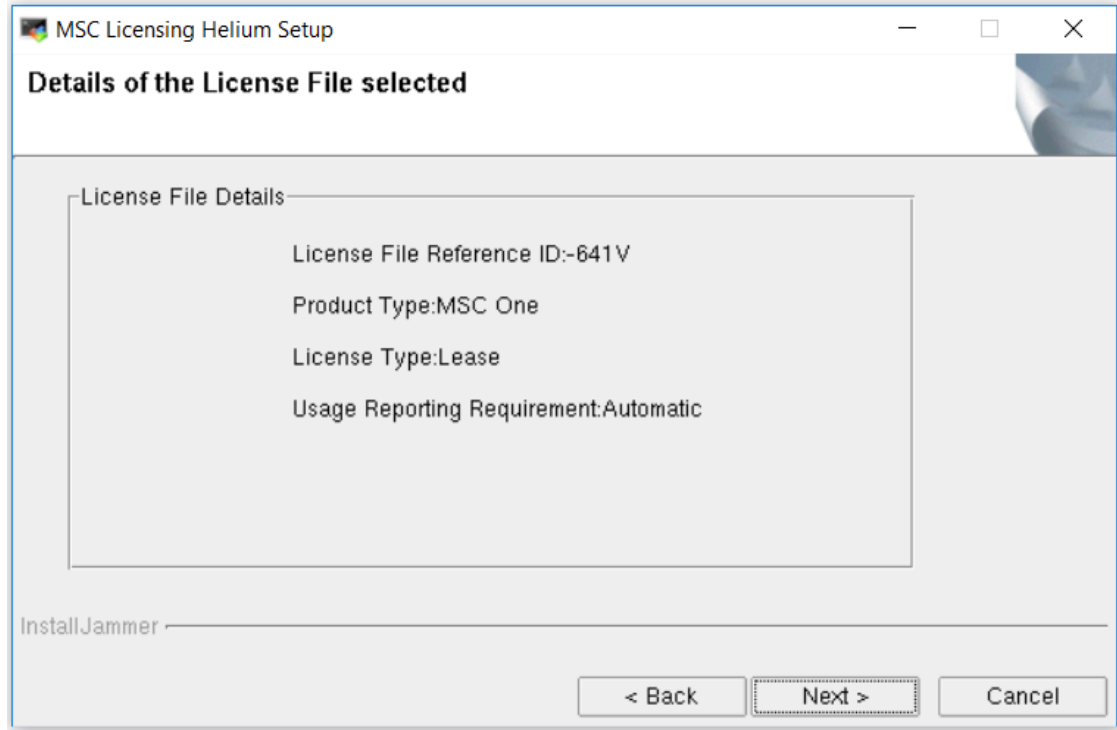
MSC Licensing Helium Setup

Details of the License File selected

License File Details

License File Reference ID:-641V

Product Type:MSC One

License Type:Lease

Usage Reporting Requirement:Automatic

InstallJammer

< Back

Next >

Cancel